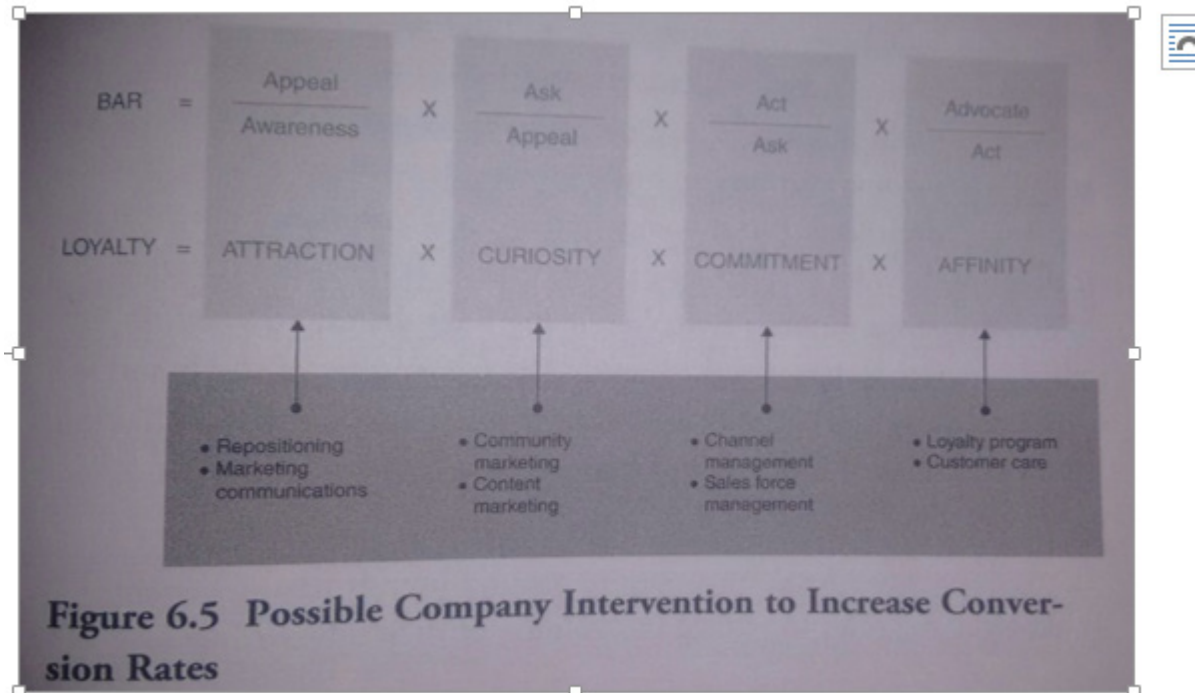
BAR = $\frac{\text{Appeal}}{\text{Awareness}}$ X $\frac{\text{Ask}}{\text{Appeal}}$ X $\frac{\text{Act}}{\text{Ask}}$ X $\frac{\text{Advocate}}{\text{Act}}$

LOYALTY = ATTRACTION X CURIOSITY X COMMITMENT X AFFINITY

• Repositioning
• Marketing communications

• Community marketing
• Content marketing

• Channel management
• Sales force management

• Loyalty program
• Customer care

Figure 6.5 Possible Company Intervention to Increase Conversion Rates